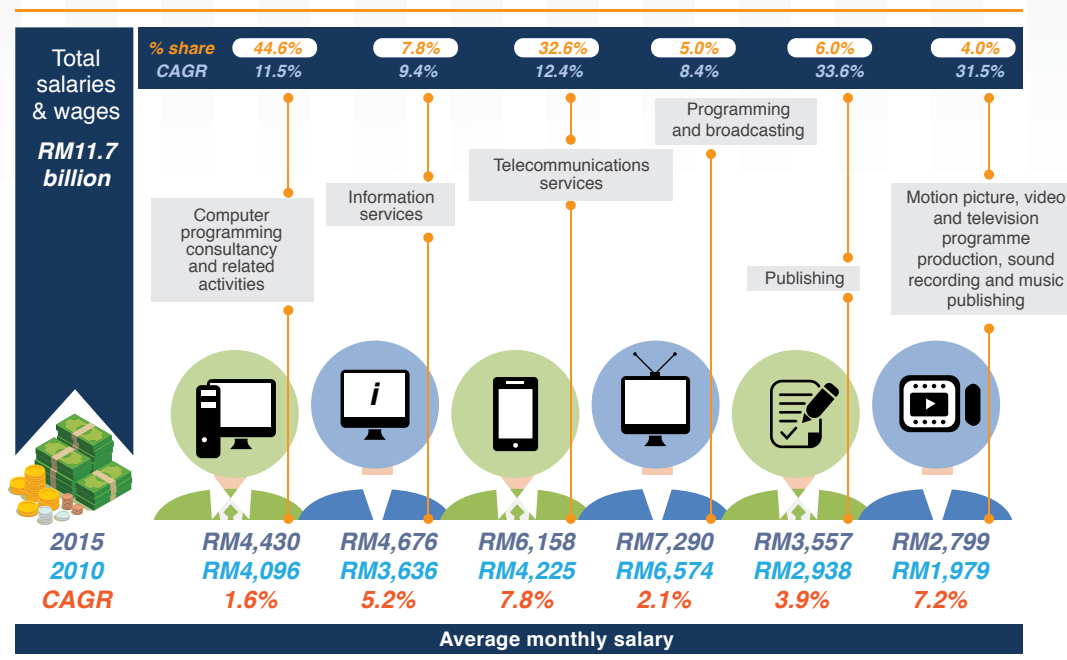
Total salaries & wages

RM11.7 billion

| % share | 44.6% | 7.8% | 32.6% | 5.0% | 6.0% | 4.0% |
|---|---|---|---|---|---|---|
| CAGR | 11.5% | 9.4% | 12.4% | 8.4% | 33.6% | 31.5% |

Computer programming consultancy and related activities

Information services

Telecommunications services

Programming and broadcasting

Publishing

Motion picture, video and television programme production, sound recording and music publishing

i

| 2015 | RM4,430 | RM4,676 | RM6,158 | RM7,290 | RM3,557 | RM2,799 |
|---|---|---|---|---|---|---|
| 2010 | RM4,096 | RM3,636 | RM4,225 | RM6,574 | RM2,938 | RM1,979 |
| CAGR | 1.6% | 5.2% | 7.8% | 2.1% | 3.9% | 7.2% |

Average monthly salary